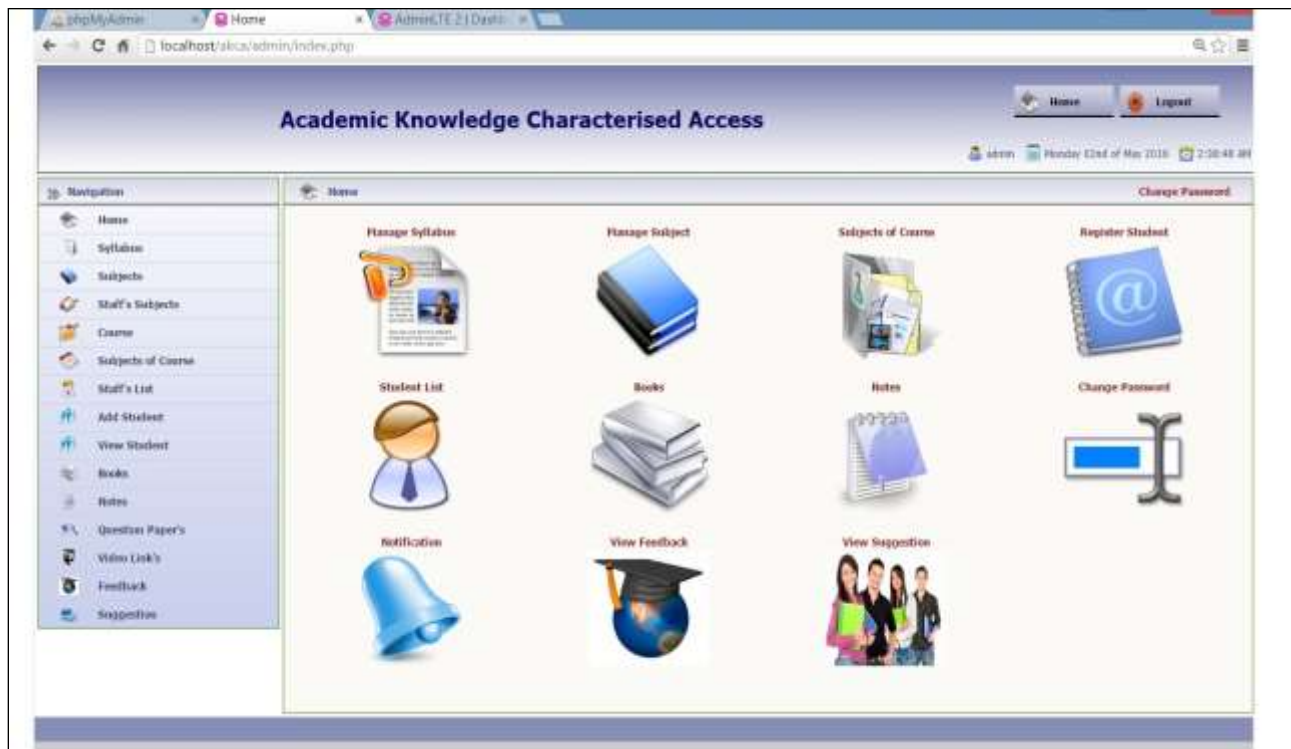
phpMyAdmin
Home
AdminLTE 2 | Dash
localhost/akca/admin/index.php

Academic Knowledge Characterised Access

Home
Logout

admin
Monday 22nd of May 2016
2:38:48 AM

Navigation
Home
Syllabus
Subjects
Staff's Subjects
Course
Subjects of Course
Staff's List
Add Student
View Student
Books
Notes
Question Paper's
Video Link's
Feedback
Suggestion

Home
Change Password

Manage Syllabus
Manage Subject
Subjects of Course
Register Student
Student List
Books
Notes
Change Password
Notification
View Feedback
View Suggestion